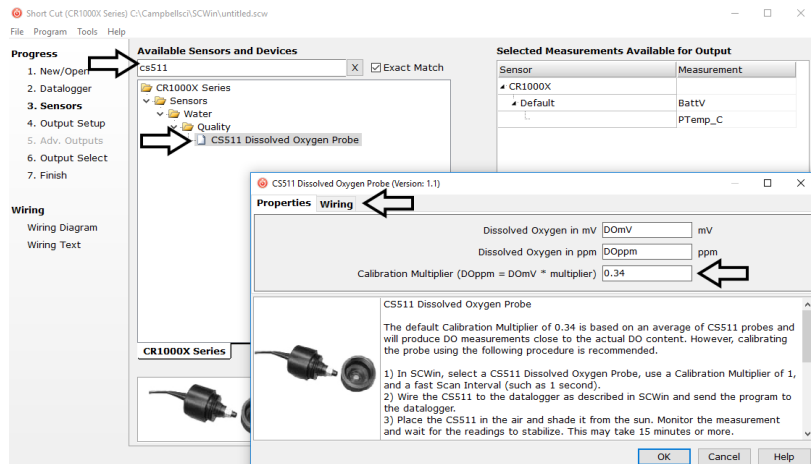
Short Cut (CR1000X Series) C:\Campbellsci\SCWin\untitled.scw

File Program Tools Help

Progress
1. New/Open
2. Datalogger
3. Sensors
4. Output Setup
5. Adv. Outputs
6. Output Select
7. Finish

Wiring
Wiring Diagram
Wiring Text

Available Sensors and Devices
cs511 X Exact Match

CR1000X Series
Sensors
Water
Quality
CS511 Dissolved Oxygen Probe

CR1000X Series

Selected Measurements Available for Output
| Sensor | Measurement |
|---|---|
| CR1000X | |
| Default | BattV |
| | PTemp_C |

CS511 Dissolved Oxygen Probe (Version: 1.1)
Properties Wiring

Dissolved Oxygen in mV DOmV mV
Dissolved Oxygen in ppm DOppm ppm
Calibration Multiplier (DOppm = DOmV * multiplier) 0.34

CS511 Dissolved Oxygen Probe

The default Calibration Multiplier of 0.34 is based on an average of CS511 probes and will produce DO measurements close to the actual DO content. However, calibrating the probe using the following procedure is recommended.

1) In SCWin, select a CS511 Dissolved Oxygen Probe, use a Calibration Multiplier of 1, and a fast Scan Interval (such as 1 second).
2) Wire the CS511 to the datalogger as described in SCWin and send the program to the datalogger.
3) Place the CS511 in the air and shade it from the sun. Monitor the measurement and wait for the readings to stabilize. This may take 15 minutes or more.

OK Cancel Help